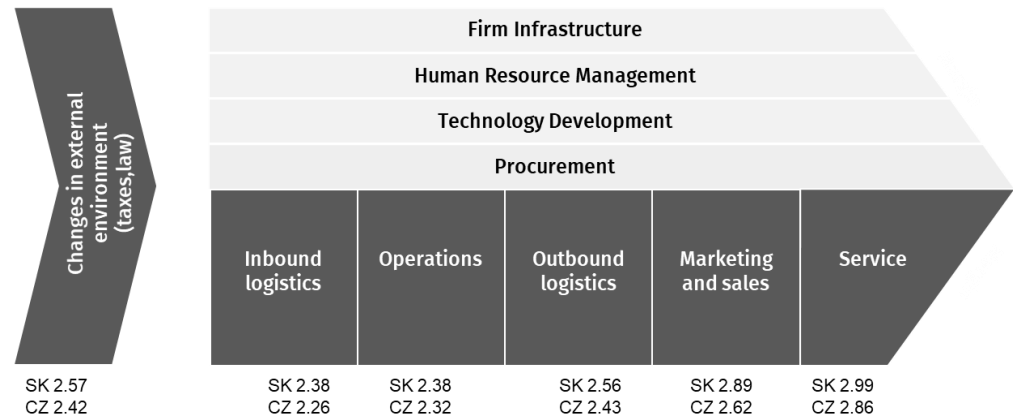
Changes in external environment (taxes,law)

Firm Infrastructure

Human Resource Management

Technology Development

Procurement

Inbound logistics

Operations

Outbound logistics

Marketing and sales

Service

SK 2.57
CZ 2.42

SK 2.38
CZ 2.26

SK 2.38
CZ 2.32

SK 2.56
CZ 2.43

SK 2.89
CZ 2.62

SK 2.99
CZ 2.86